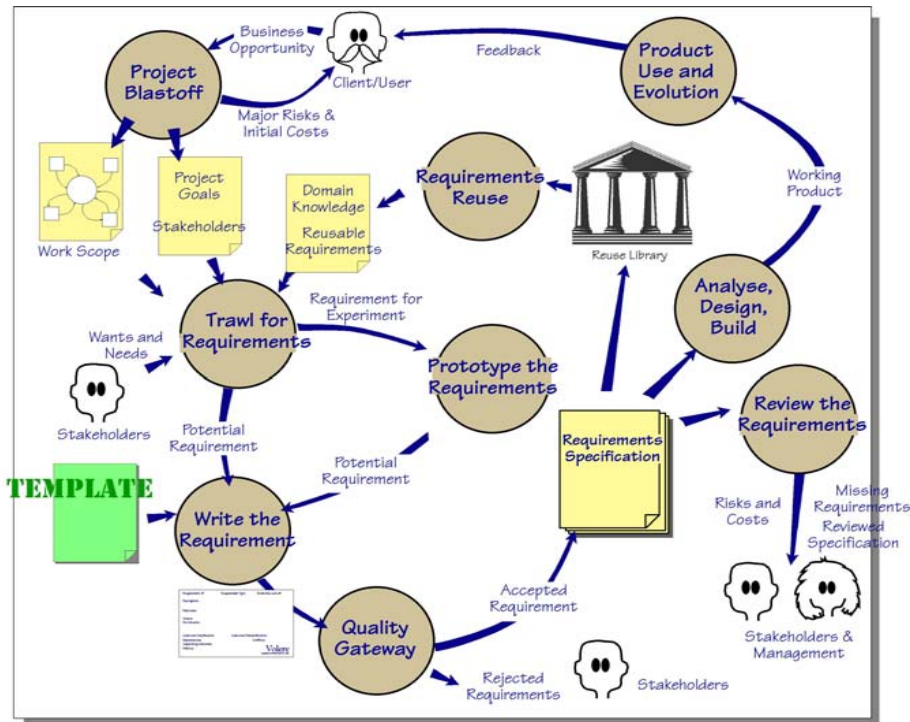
Business Opportunity

Client/User

Feedback

Product Use and Evolution

Project Blastoff

Major Risks & Initial Costs

Work Scope

Project Goals

Stakeholders

Domain Knowledge

Reusable Requirements

Requirements Reuse

Reuse Library

Working Product

Trawl for Requirements

Requirement for Experiment

Wants and Needs

Stakeholders

Prototype the Requirements

Analyse, Design, Build

Potential Requirement

Potential Requirement

Requirements Specification

Review the Requirements

TEMPLATE

Write the Requirement

Risks and Costs

Missing Requirements

Reviewed Specification

Accepted Requirement

Volere

Quality Gateway

Stakeholders & Management

Rejected Requirements

Stakeholders